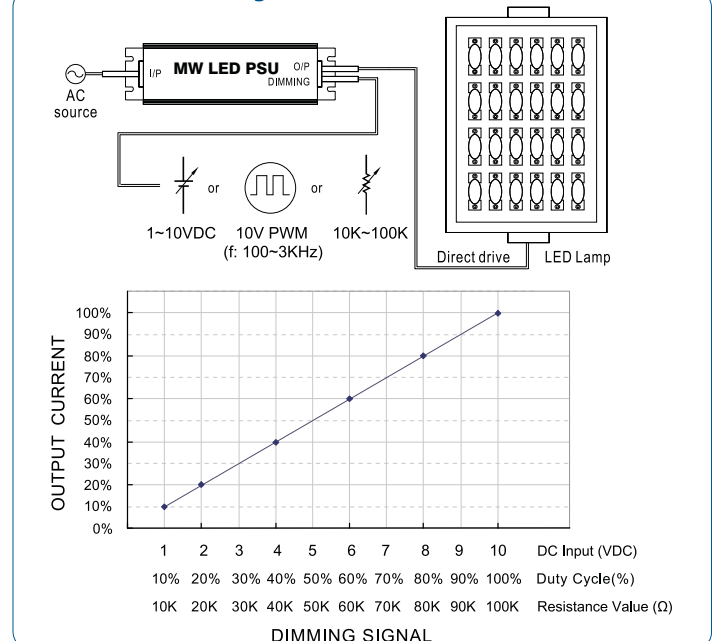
MW LED PSU
I/P
O/P
DIMMING
AC source
or
or
1~10VDC
10V PWM
(f: 100~3KHz)
10K~100K
Direct drive
LED Lamp

OUTPUT CURRENT
100%
90%
80%
70%
60%
50%
40%
30%
20%
10%
0%

| 1 | 2 | 3 | 4 | 5 | 6 | 7 | 8 | 9 | 10 | DC Input (VDC) |
|---|---|---|---|---|---|---|---|---|---|---|
| 10% | 20% | 30% | 40% | 50% | 60% | 70% | 80% | 90% | 100% | Duty Cycle(%) |
| 10K | 20K | 30K | 40K | 50K | 60K | 70K | 80K | 90K | 100K | Resistance Value (Ω) |

DIMMING SIGNAL